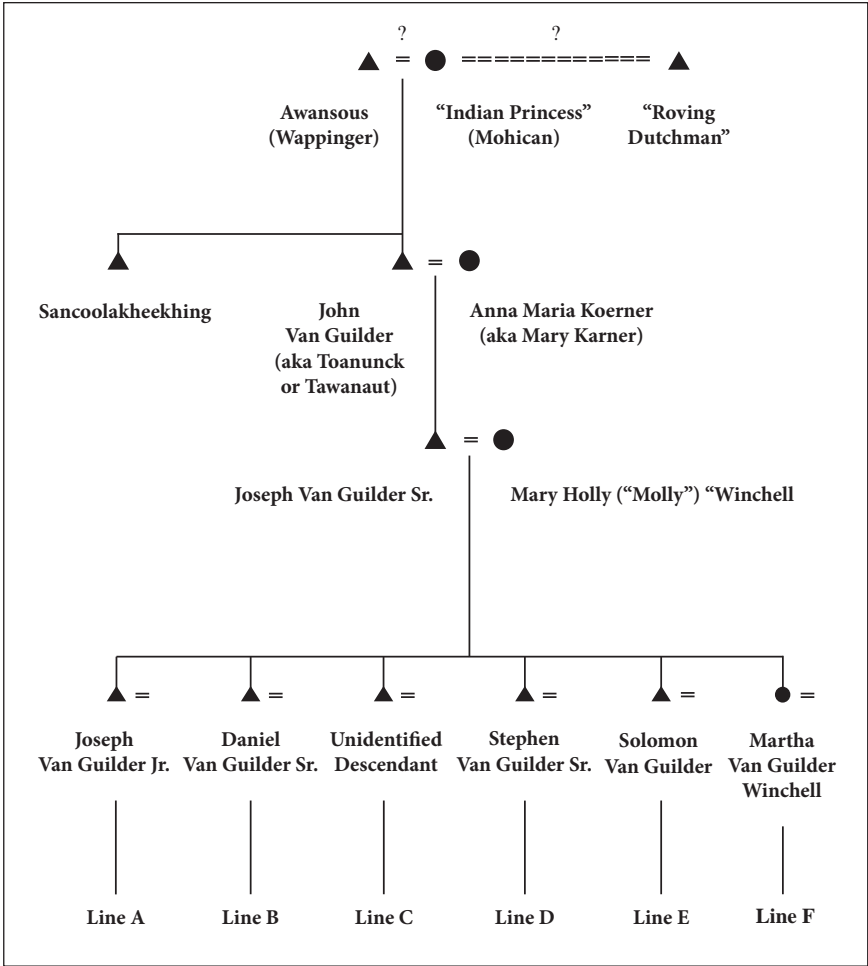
? ?

= ============

Awansous (Wappinger)

"Indian Princess" (Mohican)

"Roving Dutchman"

=

Sancoolakheekhing

John Van Guilder (aka Toanunck or Tawanaut)

Anna Maria Koerner (aka Mary Karner)

=

Joseph Van Guilder Sr.

Mary Holly ("Molly") "Winchell

= = = = = =

Joseph Van Guilder Jr.

Daniel Van Guilder Sr.

Unidentified Descendant

Stephen Van Guilder Sr.

Solomon Van Guilder

Martha Van Guilder Winchell

Line A

Line B

Line C

Line D

Line E

Line F